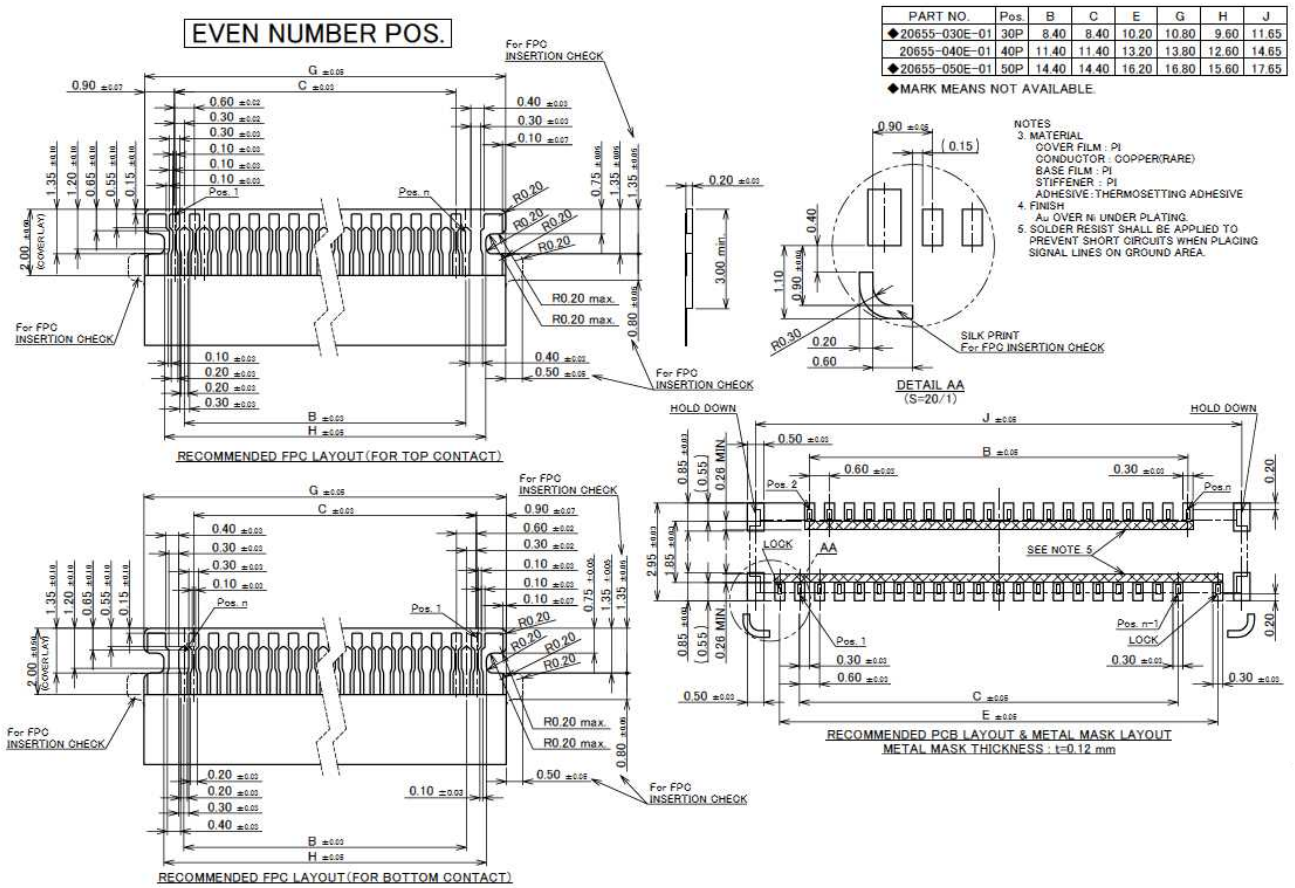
EVEN NUMBER POS.

| PART NO. | Pos. | B | C | E | G | H | J |
|---|---|---|---|---|---|---|---|
| ◆20655-030E-01 | 30P | 8.40 | 8.40 | 10.20 | 10.80 | 9.60 | 11.65 |
| 20655-040E-01 | 40P | 11.40 | 11.40 | 13.20 | 13.80 | 12.60 | 14.65 |
| ◆20655-050E-01 | 50P | 14.40 | 14.40 | 16.20 | 16.80 | 15.60 | 17.65 |

◆MARK MEANS NOT AVAILABLE.

NOTES
3. MATERIAL
COVER FILM : PI
CONDUCTOR : COPPER(RARE)
BASE FILM : PI
STIFFENER : PI
ADHESIVE : THERMOSETTING ADHESIVE
4. FINISH
Au OVER Ni UNDER PLATING.
5. SOLDER RESIST SHALL BE APPLIED TO PREVENT SHORT CIRCUITS WHEN PLACING SIGNAL LINES ON GROUND AREA.

For FPC INSERTION CHECK
G ±0.05
0.90 ±0.07
C ±0.03
0.60 ±0.02
0.30 ±0.03
0.30 ±0.03
0.10 ±0.03
0.10 ±0.03
0.10 ±0.03
0.40 ±0.03
0.30 ±0.03
0.10 ±0.07
1.35 ±0.10
1.20 ±0.10
0.65 ±0.10
0.55 ±0.10
0.15 ±0.10
0.75 ±0.05
1.35 ±0.05
Pos. 1
Pos. n
R0.20
R0.20
R0.20
R0.20
2.00 ±0.05 (COVERLAY)
R0.20 max.
R0.20 max.
0.80 ±0.05
For FPC INSERTION CHECK
0.10 ±0.03
0.20 ±0.03
0.20 ±0.03
0.30 ±0.03
0.40 ±0.02
0.50 ±0.05
For FPC INSERTION CHECK
B ±0.03
H ±0.05
RECOMMENDED FPC LAYOUT (FOR TOP CONTACT)

0.20 ±0.03
3.00 min.

0.90 ±0.05
(0.15)
0.40
1.10
0.90 ±0.05
R0.30
0.20
0.60
SILK PRINT
For FPC INSERTION CHECK
DETAIL AA
(S=20/1)

For FPC INSERTION CHECK
G ±0.05
C ±0.03
0.40 ±0.03
0.30 ±0.03
0.30 ±0.03
0.10 ±0.03
0.90 ±0.07
0.60 ±0.02
0.30 ±0.02
0.10 ±0.03
0.10 ±0.03
0.10 ±0.07
1.35 ±0.10
1.20 ±0.10
0.65 ±0.10
0.55 ±0.10
0.15 ±0.10
0.75 ±0.05
1.35 ±0.05
Pos. n
Pos. 1
R0.20
R0.20
R0.20
R0.20
2.00 ±0.05 (COVERLAY)
R0.20 max.
R0.20 max.
0.80 ±0.05
For FPC INSERTION CHECK
0.20 ±0.03
0.20 ±0.03
0.30 ±0.03
0.40 ±0.03
0.10 ±0.03
0.50 ±0.05
For FPC INSERTION CHECK
B ±0.03
H ±0.05
RECOMMENDED FPC LAYOUT (FOR BOTTOM CONTACT)

HOLD DOWN
J ±0.05
HOLD DOWN
0.50 ±0.03
B ±0.05
0.60 ±0.03
0.30 ±0.03
0.85 ±0.03
(0.55)
0.26 MIN.
Pos. 2
Pos.n
0.20
2.95 ±0.03
1.85 ±0.03
LOCK
AA
SEE NOTE 5
0.85 ±0.03
(0.55)
0.26 MIN.
Pos. 1
Pos. n-1
LOCK
0.20
0.30 ±0.03
0.60 ±0.03
0.30 ±0.03
0.30 ±0.03
0.50 ±0.03
C ±0.05
E ±0.05
RECOMMENDED PCB LAYOUT & METAL MASK LAYOUT
METAL MASK THICKNESS : t=0.12 mm